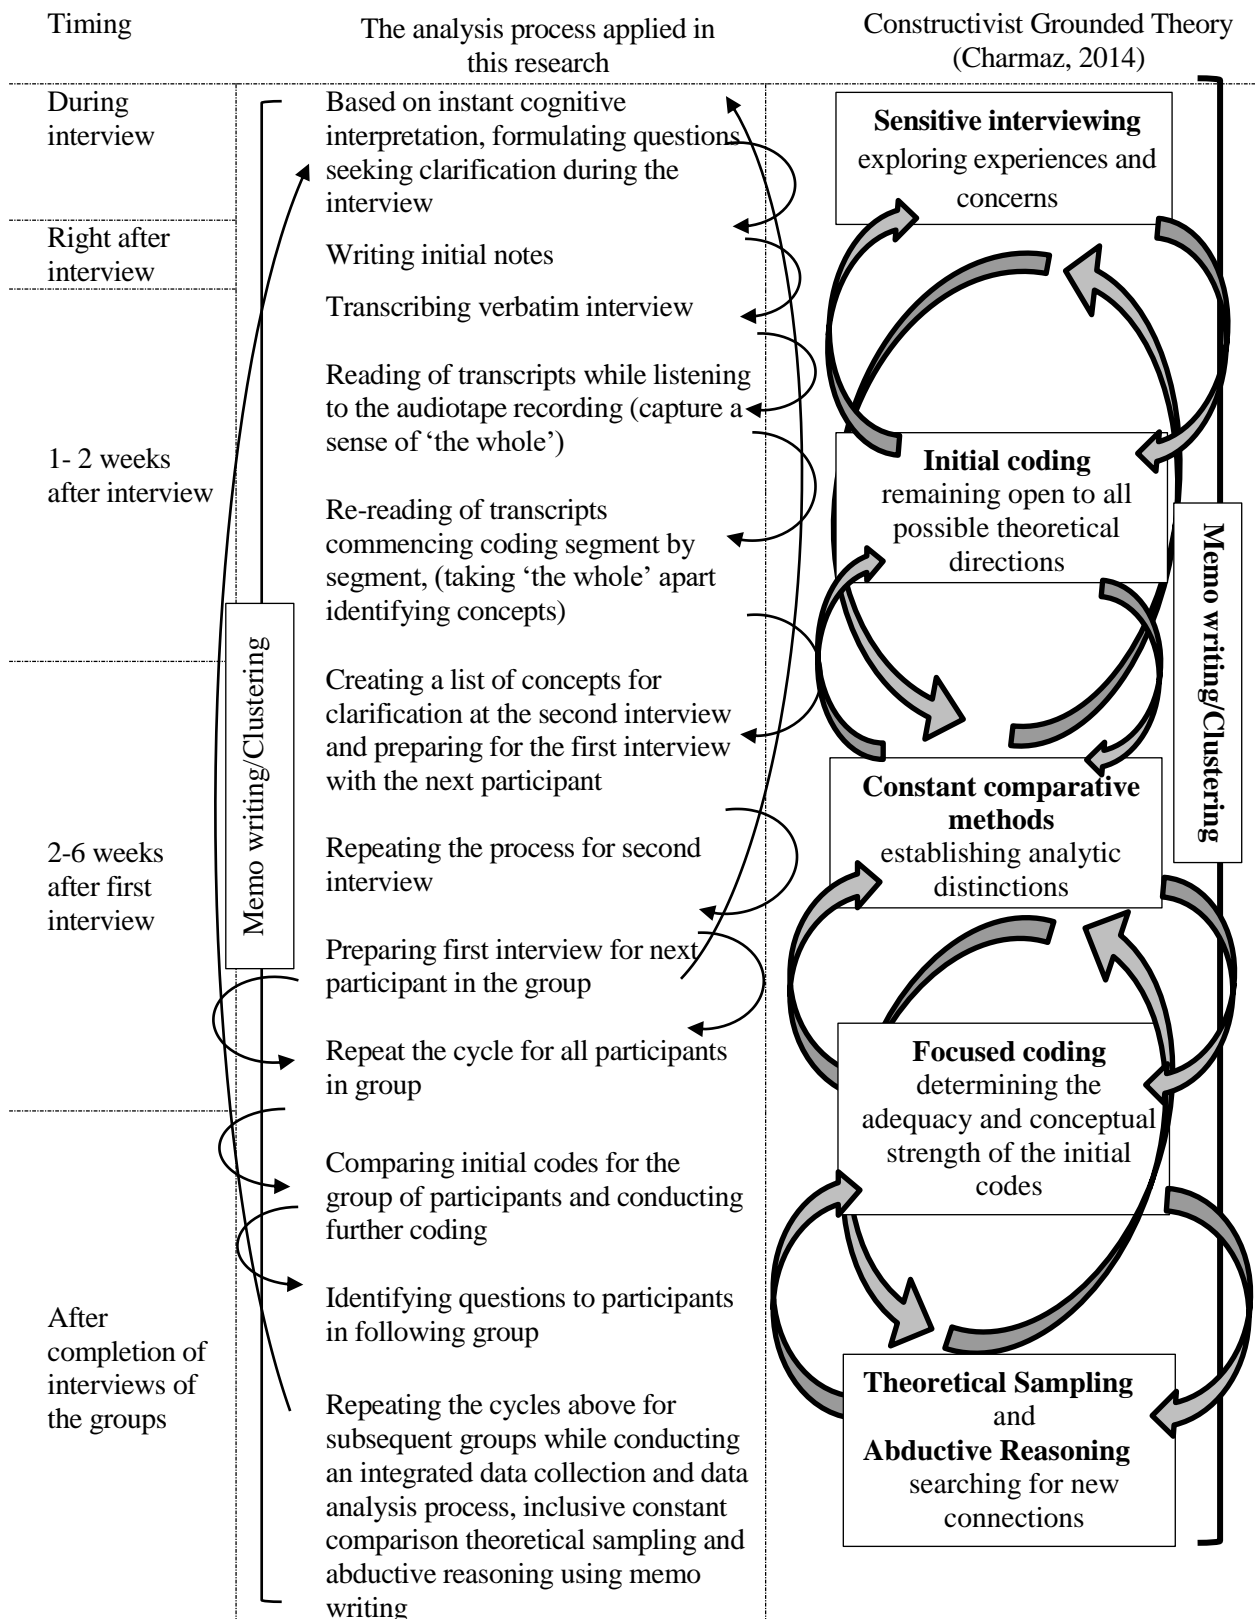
Timing

The analysis process applied in this research

Constructivist Grounded Theory (Charmaz, 2014)

During interview

Based on instant cognitive interpretation, formulating questions seeking clarification during the interview

**Sensitive interviewing** exploring experiences and concerns

Right after interview

Writing initial notes

Transcribing verbatim interview

1- 2 weeks after interview

Reading of transcripts while listening to the audiotape recording (capture a sense of 'the whole')

**Initial coding** remaining open to all possible theoretical directions

Re-reading of transcripts commencing coding segment by segment, (taking 'the whole' apart identifying concepts)

Memo writing/Clustering

Memo writing/Clustering

Creating a list of concepts for clarification at the second interview and preparing for the first interview with the next participant

**Constant comparative methods** establishing analytic distinctions

2-6 weeks after first interview

Repeating the process for second interview

Preparing first interview for next participant in the group

Repeat the cycle for all participants in group

**Focused coding** determining the adequacy and conceptual strength of the initial codes

Comparing initial codes for the group of participants and conducting further coding

Identifying questions to participants in following group

After completion of interviews of the groups

Repeating the cycles above for subsequent groups while conducting an integrated data collection and data analysis process, inclusive constant comparison theoretical sampling and abductive reasoning using memo writing

**Theoretical Sampling** and **Abductive Reasoning** searching for new connections